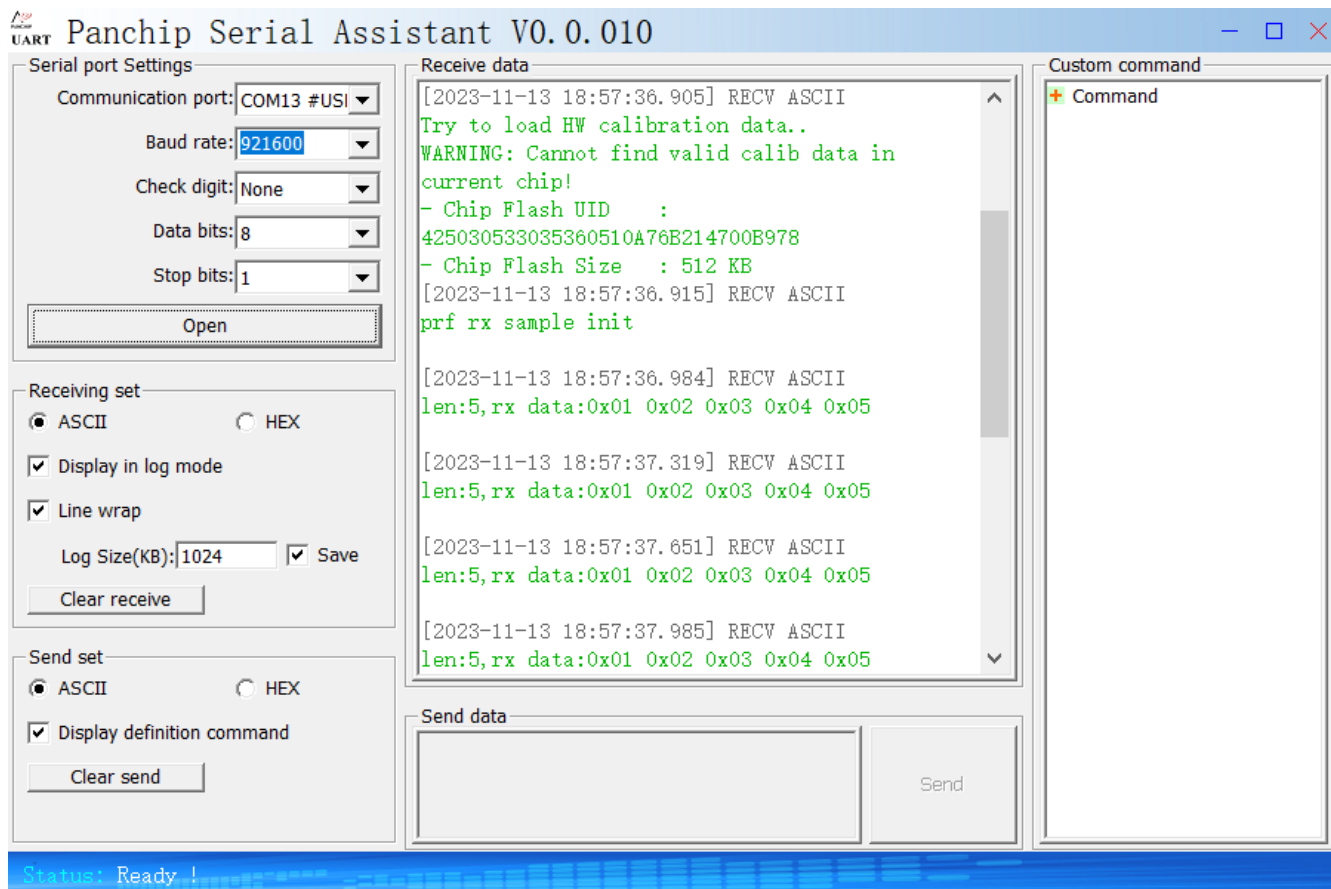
UART Panchip Serial Assistant V0.0.010

Serial port Settings
Communication port: COM13 #USI
Baud rate: 921600
Check digit: None
Data bits: 8
Stop bits: 1
Open

Receiving set
ASCII HEX
Display in log mode
Line wrap
Log Size(KB): 1024 Save
Clear receive

Send set
ASCII HEX
Display definition command
Clear send

Receive data
[2023-11-13 18:57:36.905] RECV ASCII
Try to load HW calibration data..
WARNING: Cannot find valid calib data in current chip!
- Chip Flash UID :
42503053303536051 0A76B214700B978
- Chip Flash Size : 512 KB
[2023-11-13 18:57:36.915] RECV ASCII
prf rx sample init

[2023-11-13 18:57:36.984] RECV ASCII
len:5,rx data:0x01 0x02 0x03 0x04 0x05

[2023-11-13 18:57:37.319] RECV ASCII
len:5,rx data:0x01 0x02 0x03 0x04 0x05

[2023-11-13 18:57:37.651] RECV ASCII
len:5,rx data:0x01 0x02 0x03 0x04 0x05

[2023-11-13 18:57:37.985] RECV ASCII
len:5,rx data:0x01 0x02 0x03 0x04 0x05

Send data
Send

Custom command
Command

Status: Ready !